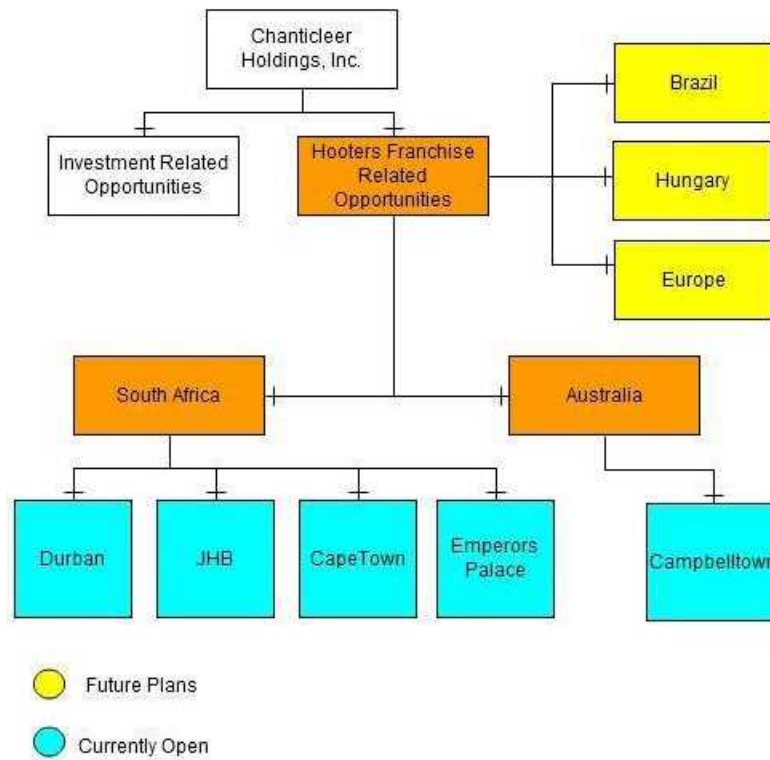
Chanticleer Holdings, Inc.

Investment Related Opportunities

Hooters Franchise Related Opportunities

Brazil

Hungary

Europe

South Africa

Australia

Durban

JHB

CapeTown

Emperors Palace

Campbelltown

Future Plans

Currently Open